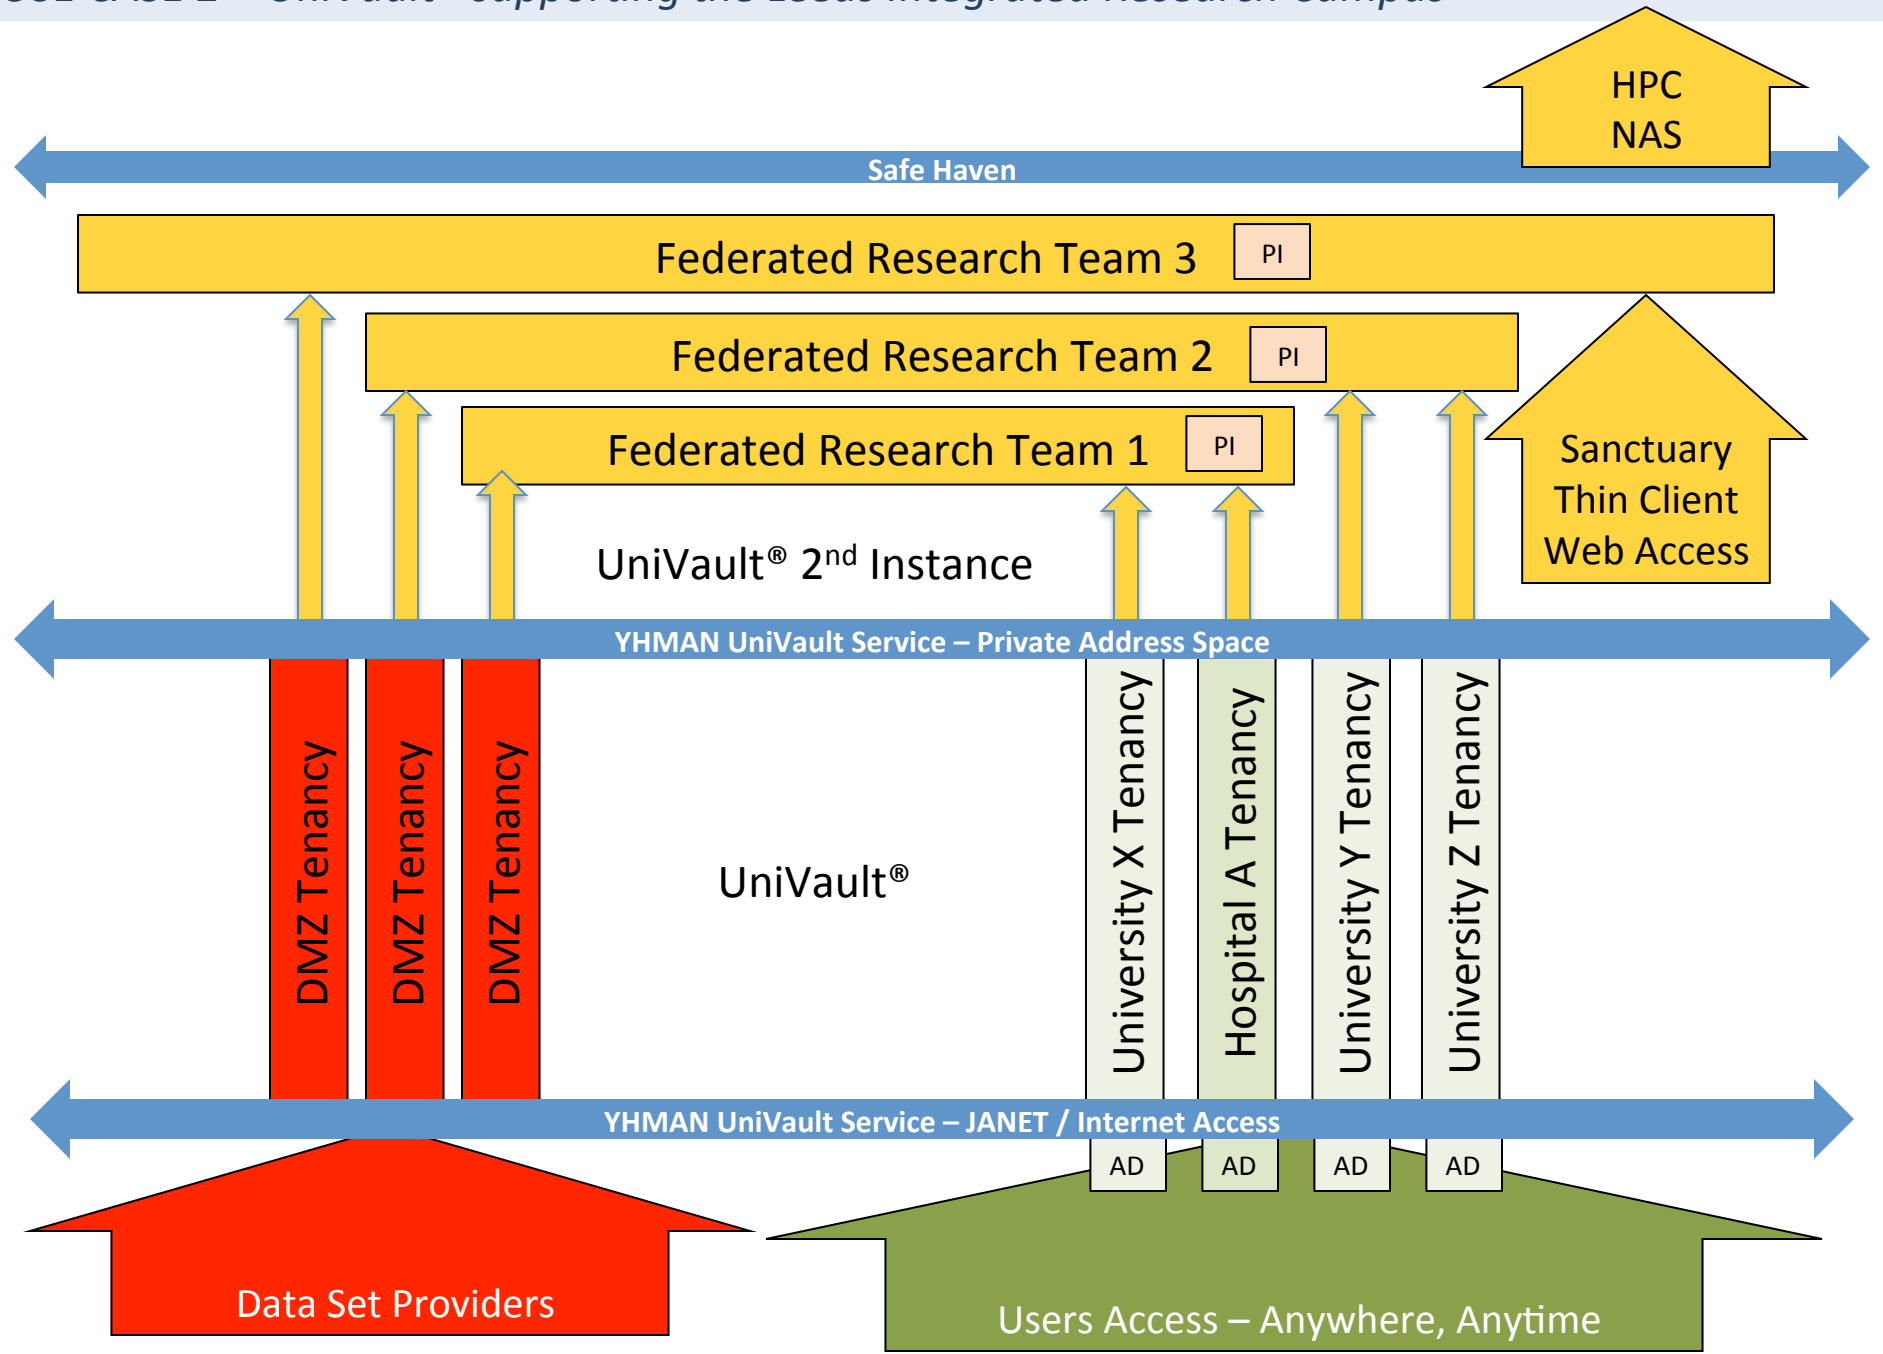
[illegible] – UniVault – supporting the Leeds Integrated Research Campus

HPC
NAS

Safe Haven

Federated Research Team 3 PI

Federated Research Team 2 PI

Federated Research Team 1 PI

Sanctuary
Thin Client
Web Access

UniVault® 2nd Instance

YHMAN UniVault Service – Private Address Space

DMZ Tenancy

DMZ Tenancy

DMZ Tenancy

UniVault®

University X Tenancy

Hospital A Tenancy

University Y Tenancy

University Z Tenancy

YHMAN UniVault Service – JANET / Internet Access

AD AD AD AD

Data Set Providers

Users Access – Anywhere, Anytime